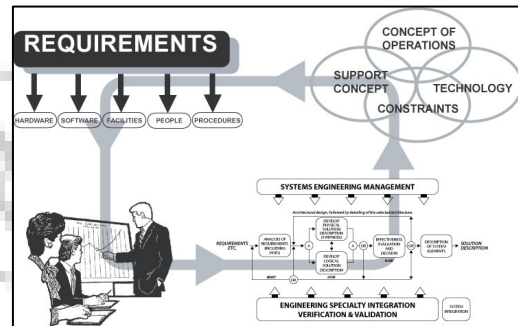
REQUIREMENTS

HARDWARE
SOFTWARE
FACILITIES
PEOPLE
PROCEDURES

CONCEPT OF OPERATIONS
SUPPORT CONCEPT
TECHNOLOGY
CONSTRAINTS

SYSTEMS ENGINEERING MANAGEMENT

Architectural design, followed by detailing of the selected architecture.

REQUIREMENTS ETC.
ANALYSIS OF REQUIREMENTS (INCLUDING TASKS)
DEVELOP PHYSICAL SOLUTION DESCRIPTION (SYNTHESIS)
DEVELOP LOGICAL SOLUTION DESCRIPTION
EFFECTIVENESS EVALUATION AND DECISION
DESCRIPTION OF SYSTEM ELEMENTS
SOLUTION DESCRIPTION
WHAT
HOW
HOW
OR
OR

ENGINEERING SPECIALTY INTEGRATION
VERIFICATION & VALIDATION
SYSTEM INTEGRATION